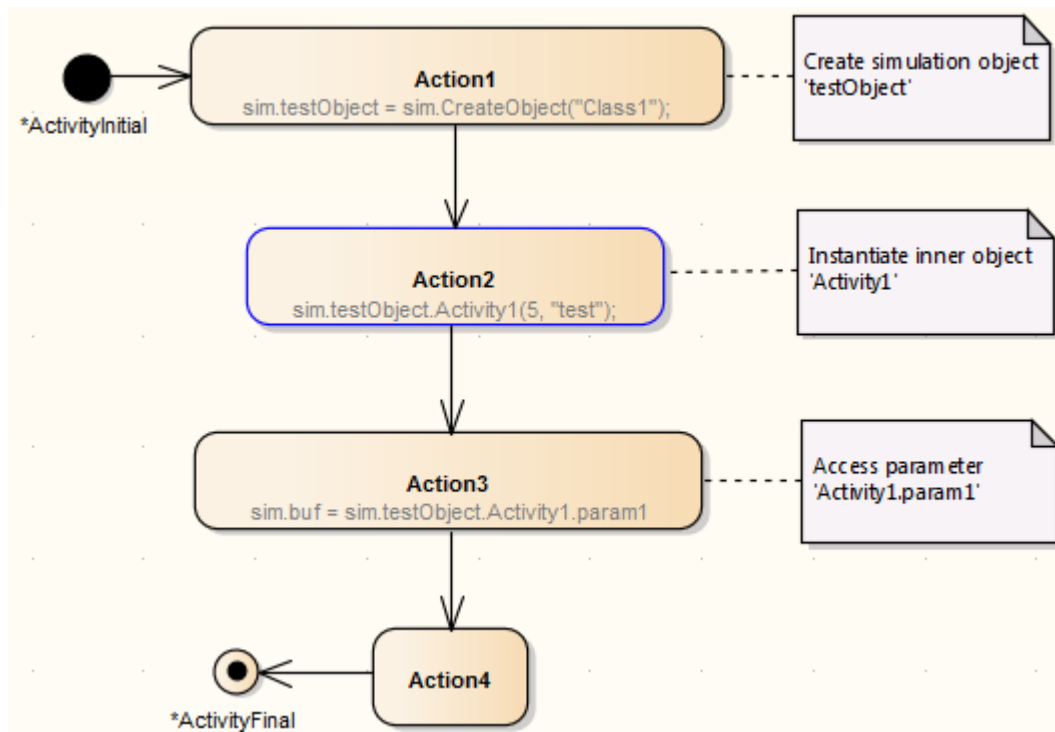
*ActivityInitial

Action1
sim.testObject = sim.CreateObject("Class1");

Create simulation object 'testObject'

Action2
sim.testObject.Activity1(5, "test");

Instantiate inner object 'Activity1'

Action3
sim.buf = sim.testObject.Activity1.param1

Access parameter 'Activity1.param1'

Action4

*ActivityFinal